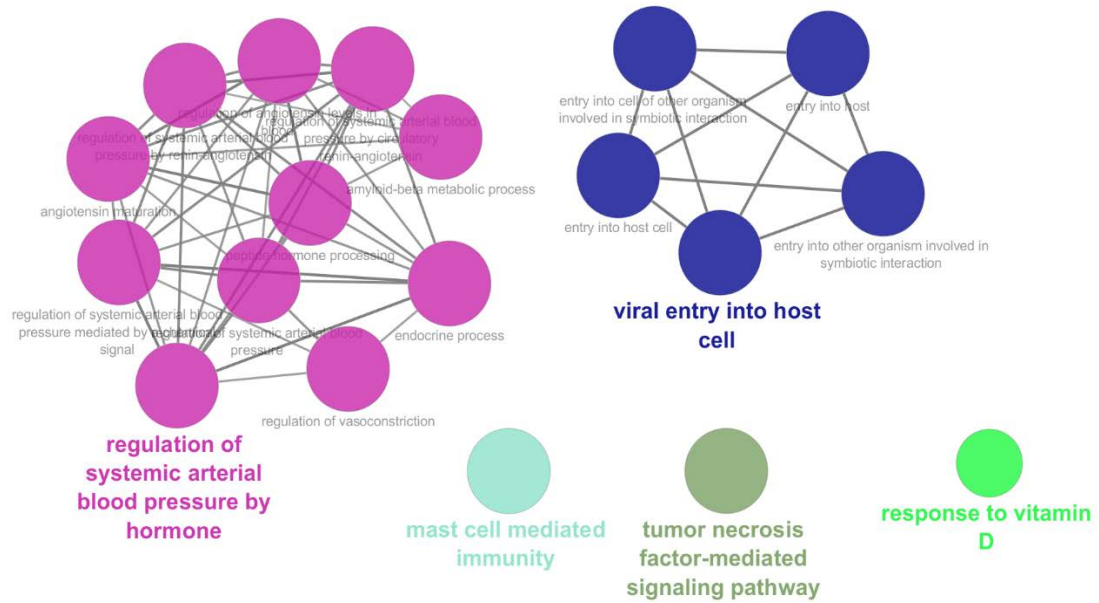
regulation of angiotensin levels in blood

regulation of systemic arterial blood pressure by renin-angiotensin

regulation of systemic arterial blood pressure by circulatory renin-angiotensin

amyloid-beta metabolic process

angiotensin maturation

peptide hormone processing

regulation of systemic arterial blood pressure mediated by a chemical signal

regulation of systemic arterial blood pressure

endocrine process

regulation of vasoconstriction

regulation of systemic arterial blood pressure by hormone

entry into cell of other organism involved in symbiotic interaction

entry into host

entry into host cell

entry into other organism involved in symbiotic interaction

viral entry into host cell

mast cell mediated immunity

tumor necrosis factor-mediated signaling pathway

response to vitamin D